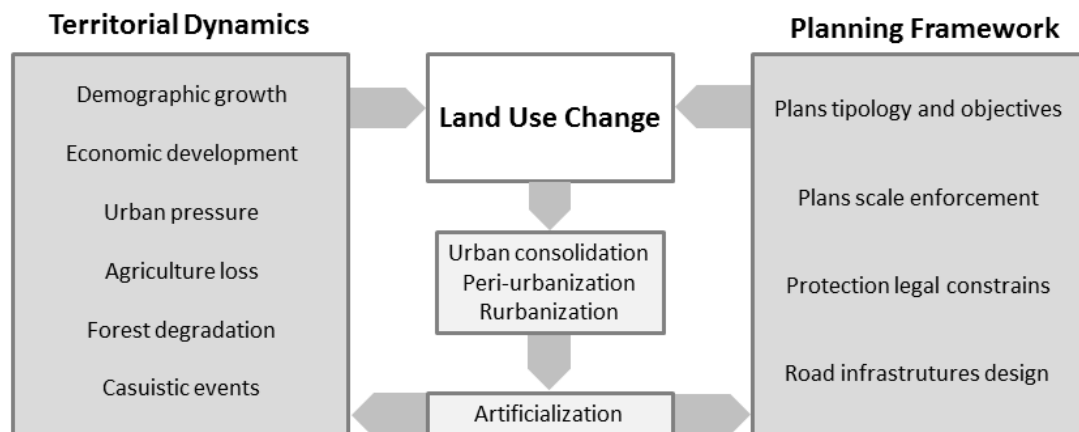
Territorial Dynamics

Demographic growth

Economic development

Urban pressure

Agriculture loss

Forest degradation

Casuistic events

Land Use Change

Urban consolidation
Peri-urbanization
Rurbanization

Artificialization

Planning Framework

Plans tipology and objectives

Plans scale enforcement

Protection legal constrains

Road infrastrutures design